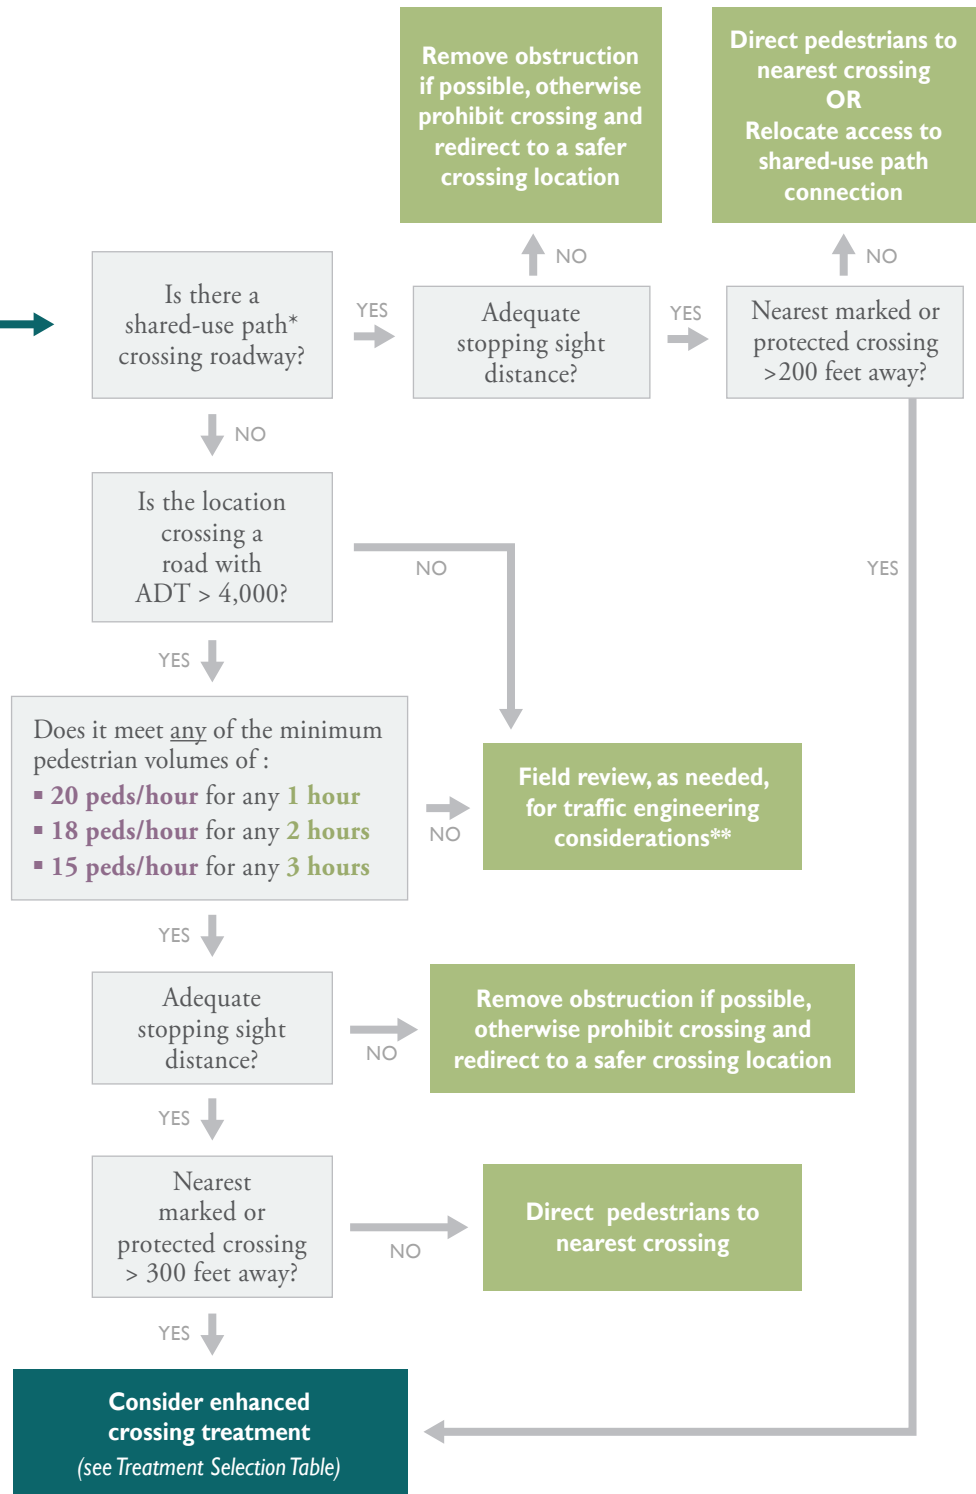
Remove obstruction if possible, otherwise prohibit crossing and redirect to a safer crossing location

Direct pedestrians to nearest crossing OR Relocate access to shared-use path connection

NO

NO

Is there a shared-use path* crossing roadway?

YES

Adequate stopping sight distance?

YES

Nearest marked or protected crossing >200 feet away?

NO

Is the location crossing a road with ADT > 4,000?

NO

YES

YES

Does it meet any of the minimum pedestrian volumes of :
▪ 20 peds/hour for any 1 hour
▪ 18 peds/hour for any 2 hours
▪ 15 peds/hour for any 3 hours

NO

Field review, as needed, for traffic engineering considerations**

YES

Adequate stopping sight distance?

NO

Remove obstruction if possible, otherwise prohibit crossing and redirect to a safer crossing location

YES

Nearest marked or protected crossing > 300 feet away?

NO

Direct pedestrians to nearest crossing

YES

Consider enhanced crossing treatment (see Treatment Selection Table)